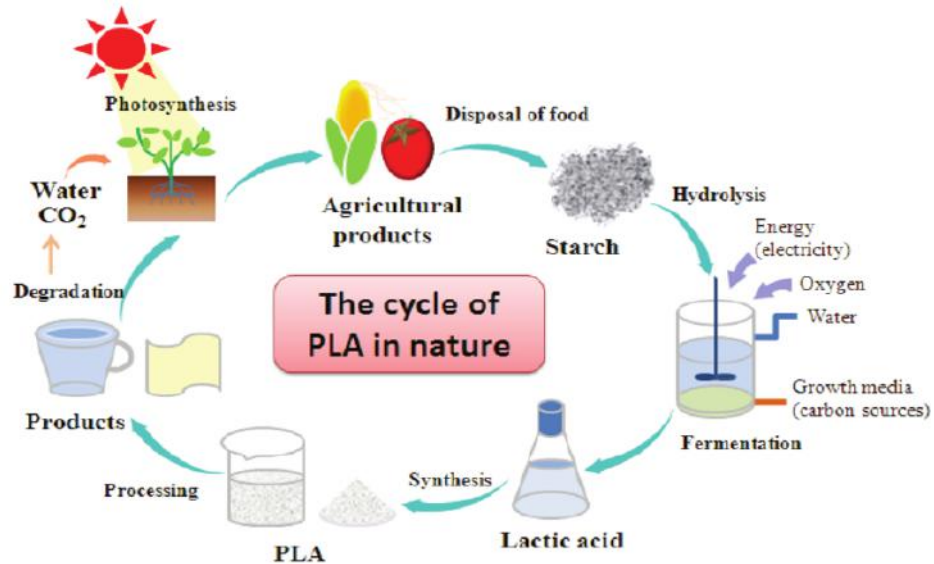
Photosynthesis

Water
$CO_2$

Degradation

Agricultural products

Disposal of food

Starch

Hydrolysis

Energy (electricity)

Oxygen

Water

Growth media (carbon sources)

Fermentation

The cycle of PLA in nature

Products

Processing

PLA

Synthesis

Lactic acid